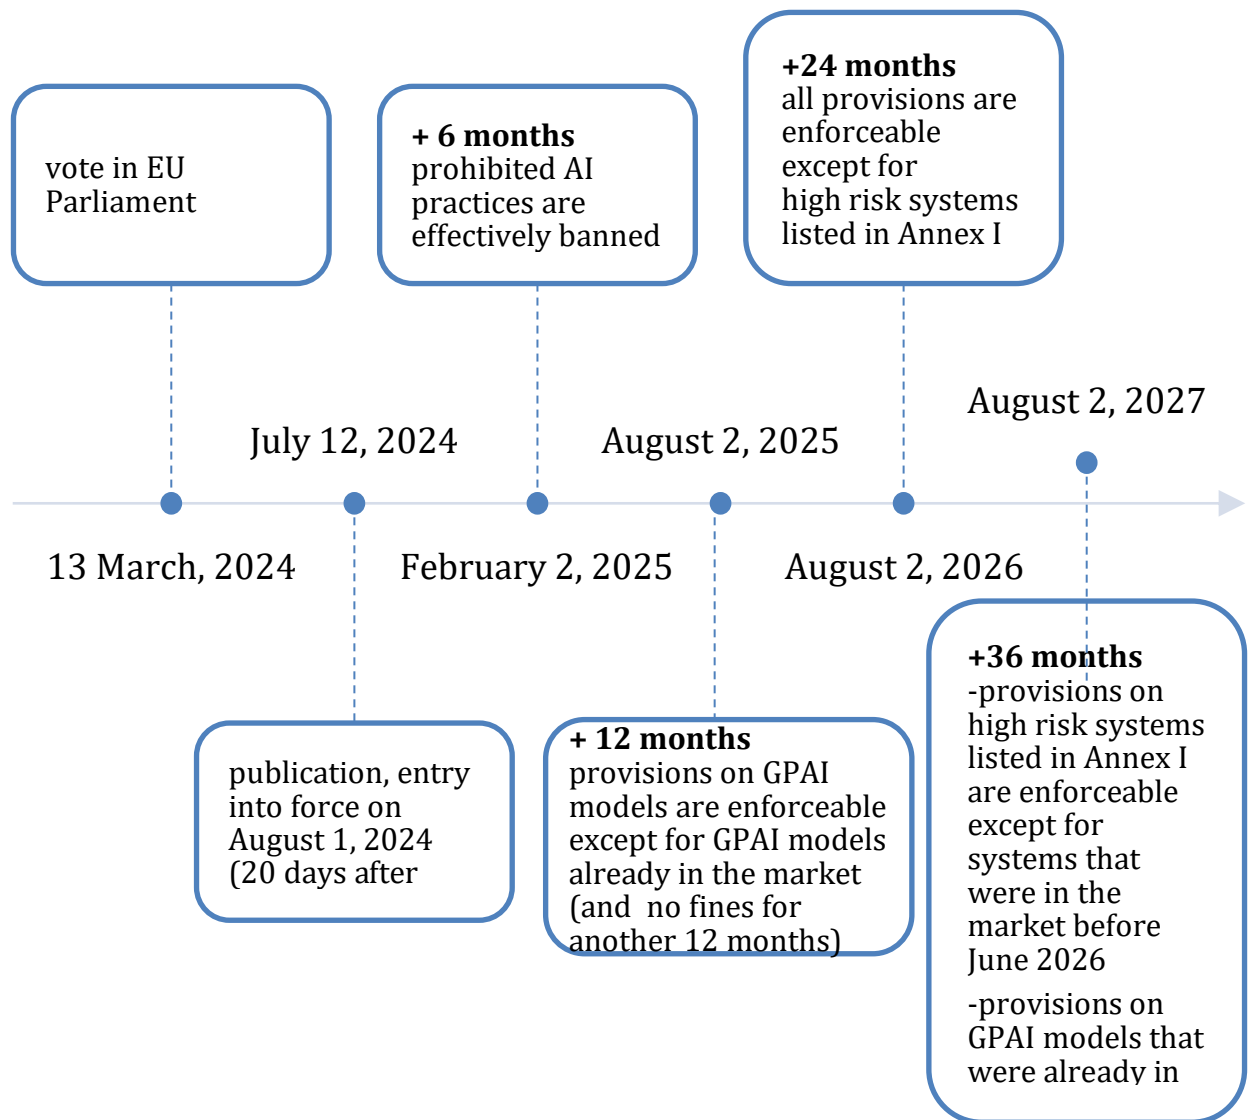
vote in EU Parliament

+ 6 months
prohibited AI practices are effectively banned

+24 months
all provisions are enforceable except for high risk systems listed in Annex I

July 12, 2024

August 2, 2025

August 2, 2027

13 March, 2024

February 2, 2025

August 2, 2026

publication, entry into force on August 1, 2024 (20 days after

+ 12 months
provisions on GPAI models are enforceable except for GPAI models already in the market (and no fines for another 12 months)

+36 months
-provisions on high risk systems listed in Annex I are enforceable except for systems that were in the market before June 2026
-provisions on GPAI models that were already in